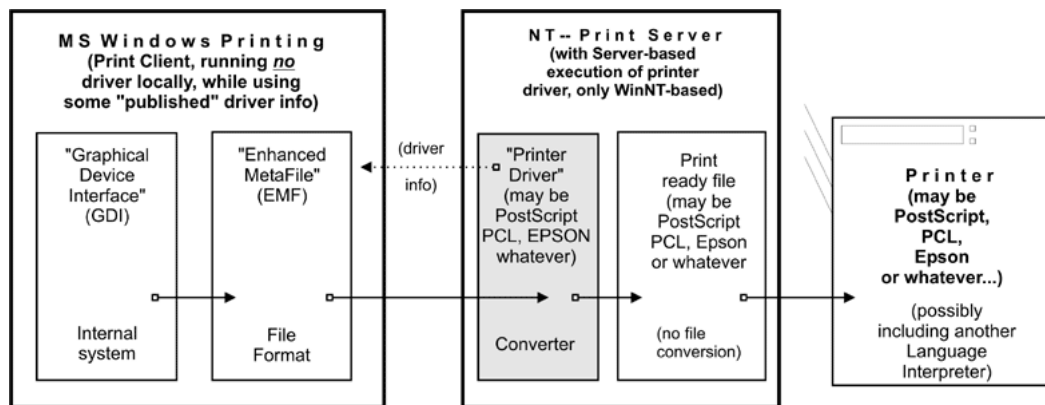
MS Windows Printing
(Print Client, running *no* driver locally, while using some "published" driver info)

"Graphical Device Interface" (GDI)

Internal system

"Enhanced MetaFile" (EMF)

File Format

(driver info)

NT-- Print Server
(with Server-based execution of printer driver, only WinNT-based)

"Printer Driver" (may be PostScript PCL, EPSON whatever)

Converter

Print ready file (may be PostScript PCL, Epson or whatever

(no file conversion)

Printer
(may be PostScript, PCL, Epson or whatever...)

(possibly including another Language Interpreter)